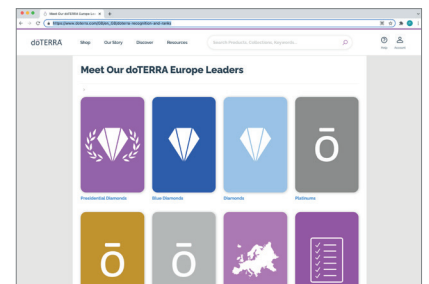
Meet Our doTERRA Europe Le... ×

https://www.doterra.com/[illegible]/doterra-recognition-and-ranks

dōTERRA Shop Our Story Discover Resources Search Products, Collections, Keywords... Help Account

Meet Our doTERRA Europe Leaders

Presidential Diamonds

Blue Diamonds

Diamonds

Platinums